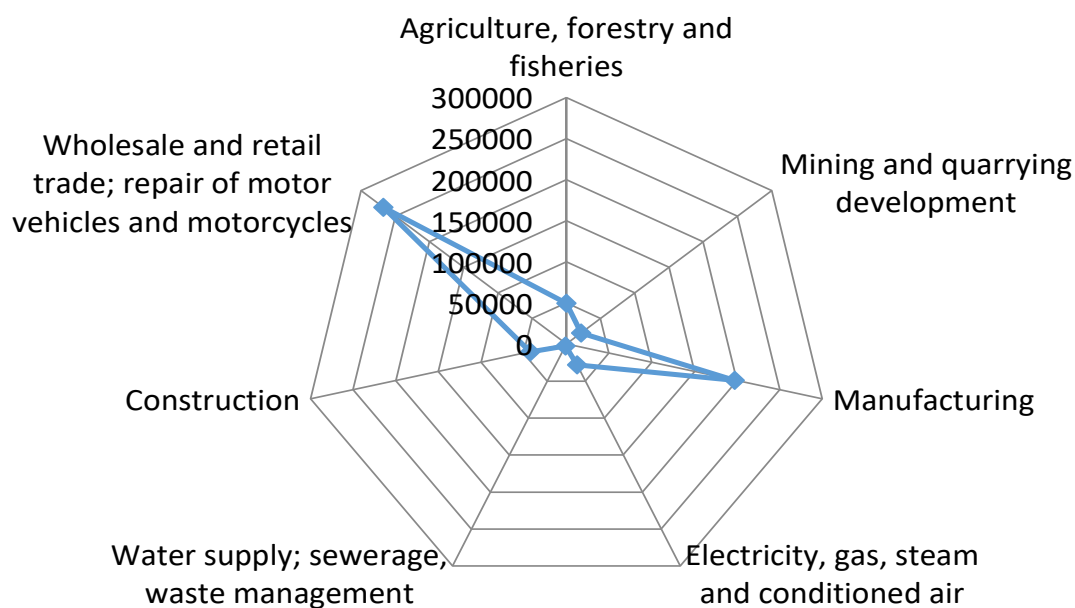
Agriculture, forestry and fisheries

300000
250000
200000
150000
100000
50000
0

Mining and quarrying development

Manufacturing

Electricity, gas, steam and conditioned air

Water supply; sewerage, waste management

Construction

Wholesale and retail trade; repair of motor vehicles and motorcycles